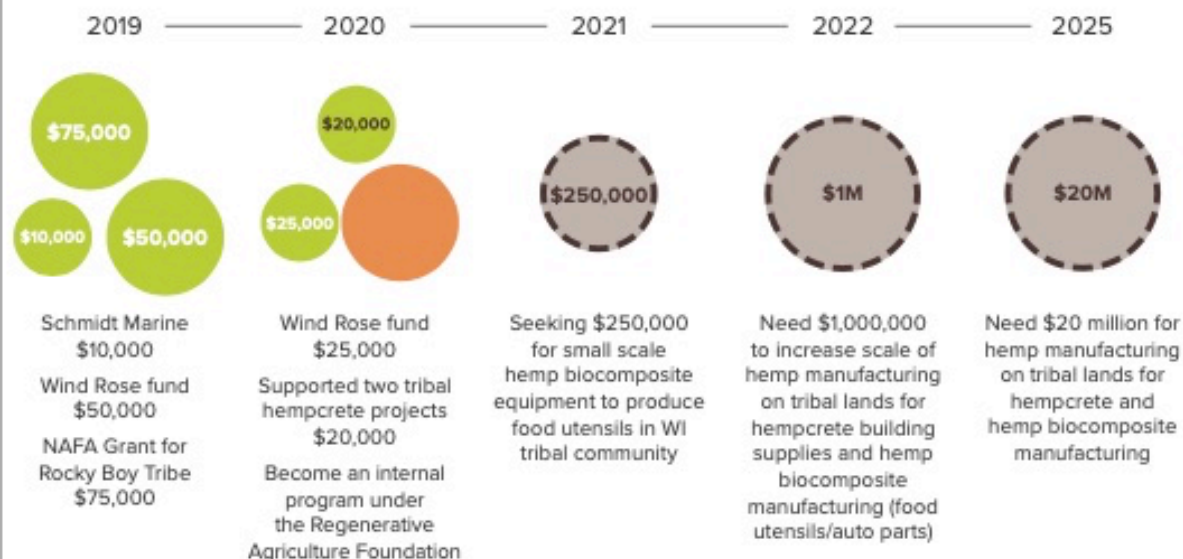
2019 2020 2021 2022 2025

$75,000

$10,000

$50,000

$20,000

$25,000

$250,000

$1M

$20M

Schmidt Marine $10,000

Wind Rose fund $50,000

NAFA Grant for Rocky Boy Tribe $75,000

Wind Rose fund $25,000

Supported two tribal hempcrete projects $20,000

Become an internal program under the Regenerative Agriculture Foundation

Seeking $250,000 for small scale hemp biocomposite equipment to produce food utensils in WI tribal community

Need $1,000,000 to increase scale of hemp manufacturing on tribal lands for hempcrete building supplies and hemp biocomposite manufacturing (food utensils/auto parts)

Need $20 million for hemp manufacturing on tribal lands for hempcrete and hemp biocomposite manufacturing